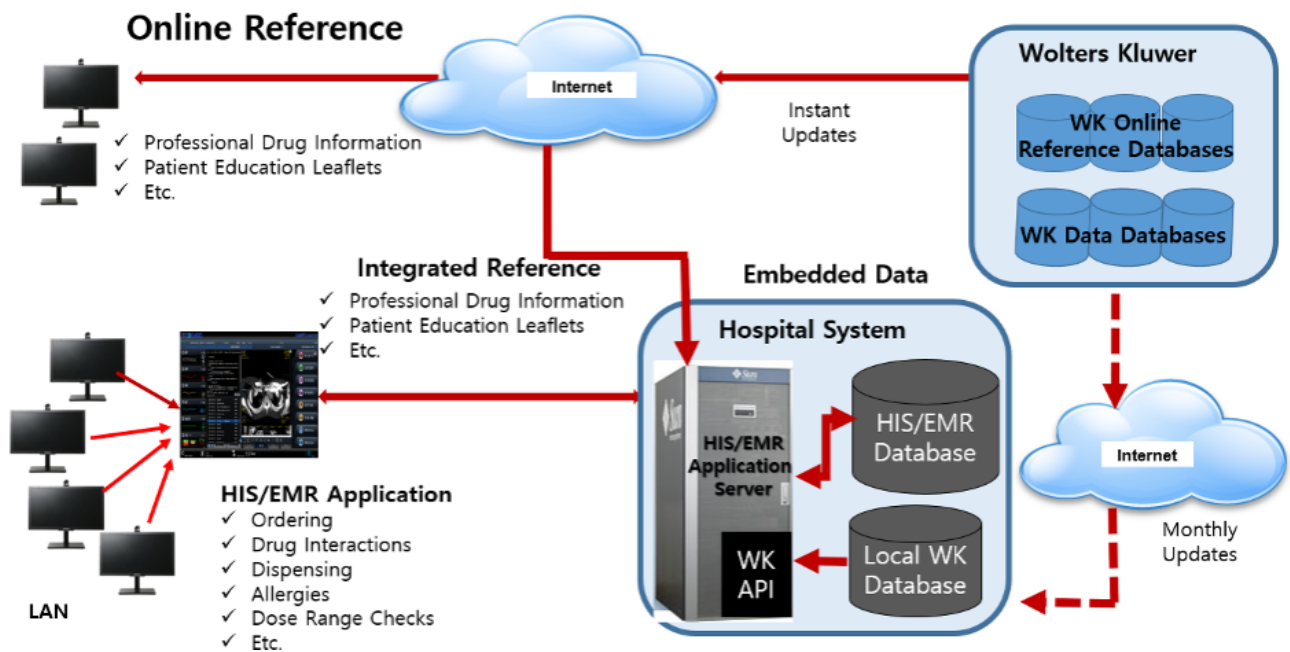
Online Reference

Internet

Wolters Kluwer

WK Online Reference Databases

WK Data Databases

Instant Updates

✓ Professional Drug Information
✓ Patient Education Leaflets
✓ Etc.

Integrated Reference
✓ Professional Drug Information
✓ Patient Education Leaflets
✓ Etc.

Embedded Data

Hospital System

HIS/EMR Application Server

HIS/EMR Database

WK API

Local WK Database

Internet

Monthly Updates

HIS/EMR Application
✓ Ordering
✓ Drug Interactions
✓ Dispensing
✓ Allergies
✓ Dose Range Checks
✓ Etc.

LAN